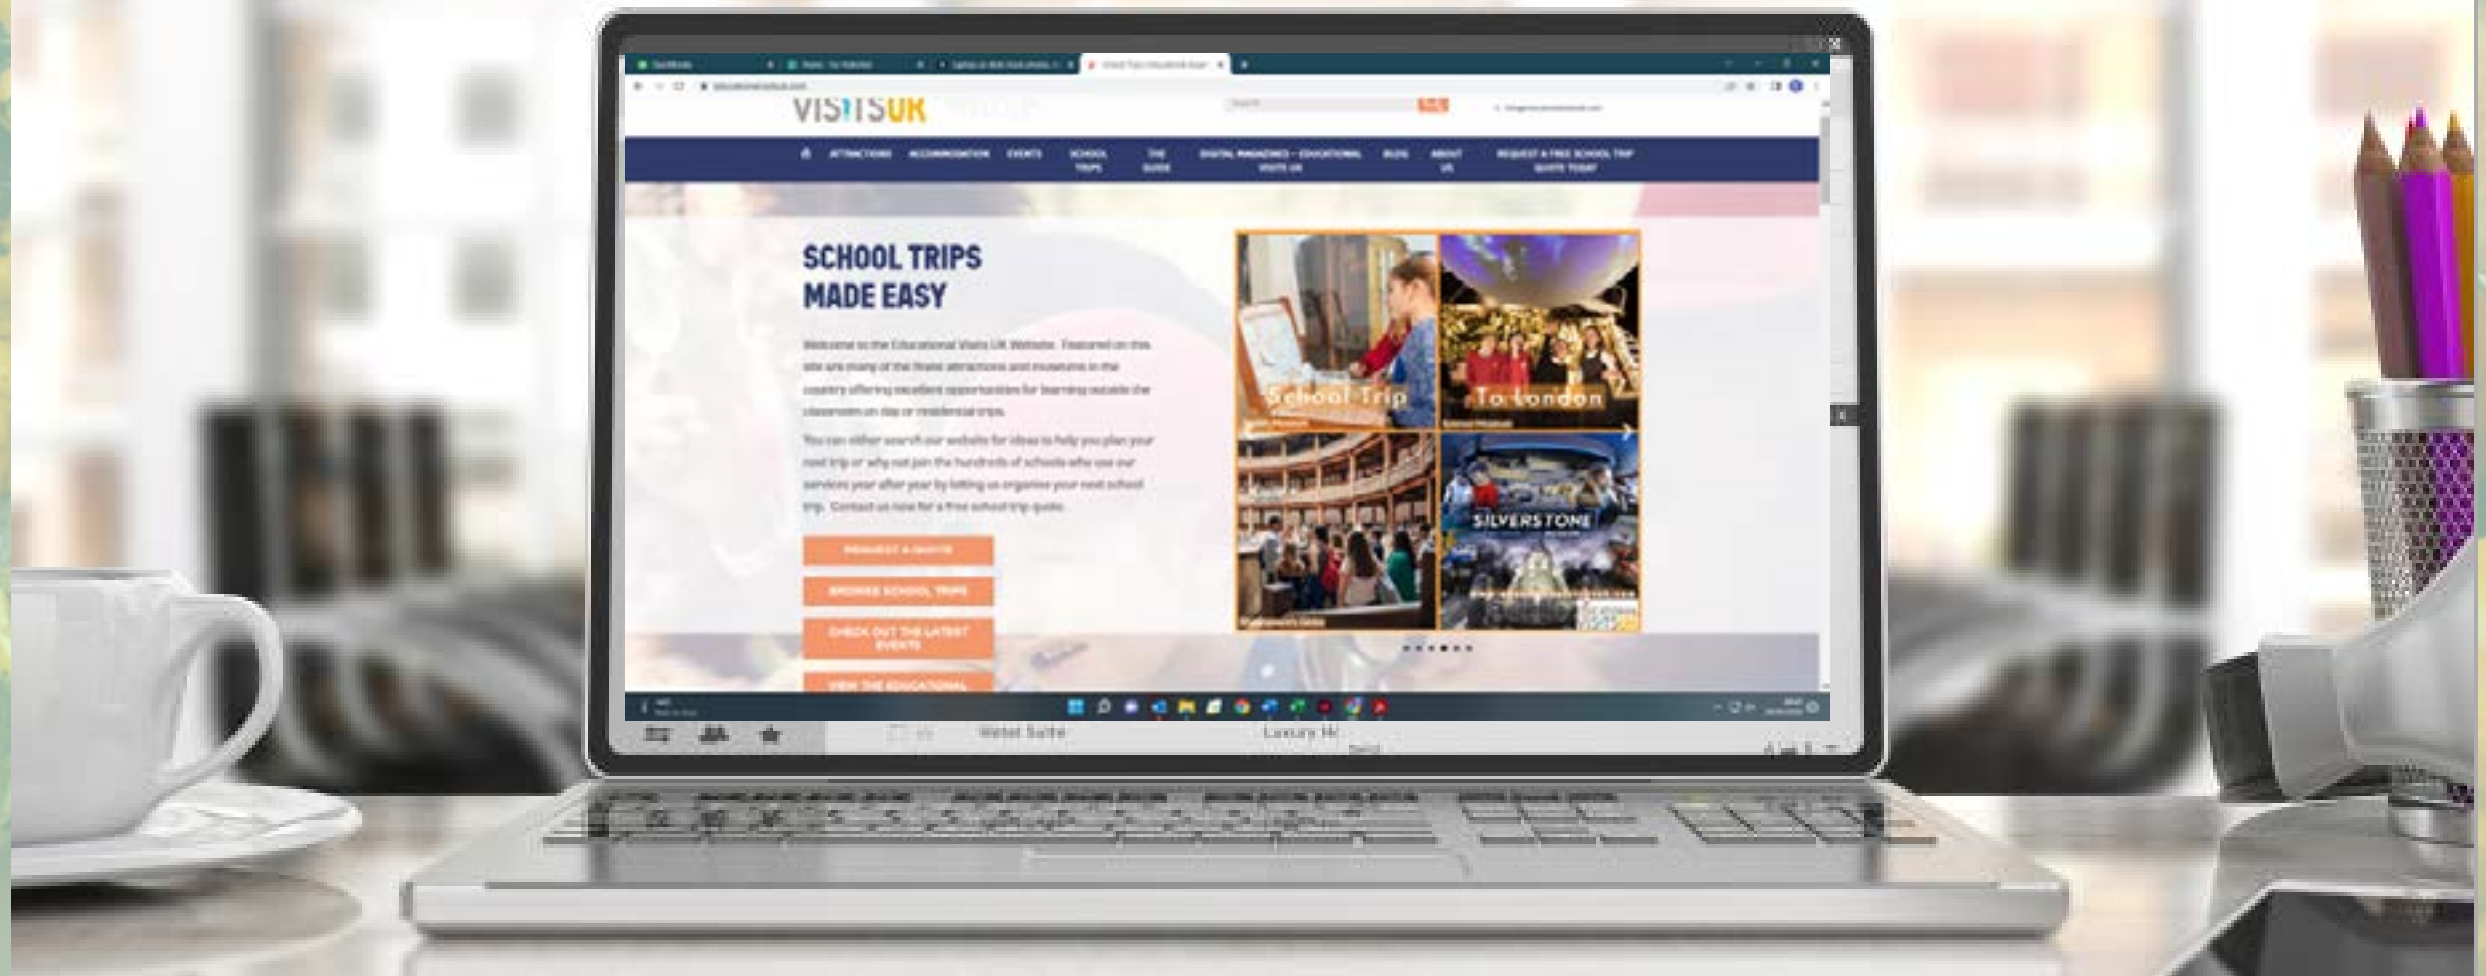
VISITSUK

ATTRACTIONS ACCOMMODATION EVENTS SCHOOL TRIPS THE GUIDE DIGITAL MAGAZINES - EDUCATIONAL VISITS UK BLOG ABOUT US REQUEST A FREE SCHOOL TRIP QUOTE TODAY

SCHOOL TRIPS MADE EASY

Welcome to the Educational Visits UK Website. Featured on this site are many of the finest attractions and museums in the country offering excellent opportunities for learning outside the classroom on day or residential trips.

You can either search our website for ideas to help you plan your next trip or why not join the hundreds of schools who use our services year after year by letting us organise your next school trip. Contact us now for a free school trip quote.

REQUEST A QUOTE

BROWSE SCHOOL TRIPS

CHECK OUT THE LATEST EVENTS

VIEW THE EDUCATIONAL

School Trip

To London

SILVERSTONE

Luxury